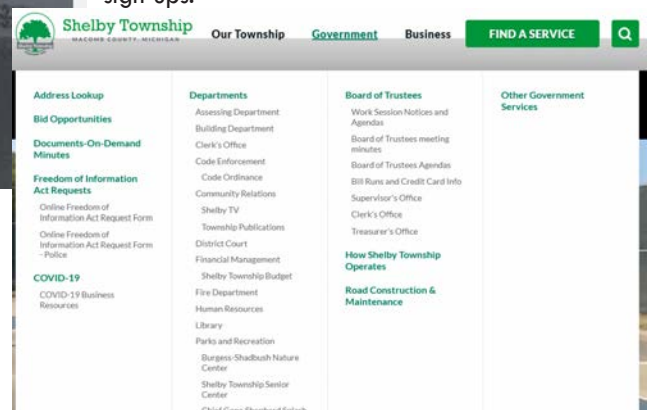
sign-ups.

Shelby Township
MACOMB COUNTY, MICHIGAN

Our Township
Government
Business
FIND A SERVICE

Address Lookup
Bid Opportunities
Documents-On-Demand Minutes
Freedom of Information Act Requests
Online Freedom of Information Act Request Form
Online Freedom of Information Act Request Form - Police
COVID-19
COVID-19 Business Resources

Departments
Assessing Department
Building Department
Clerk's Office
Code Enforcement
Code Ordinance
Community Relations
Shelby TV
Township Publications
District Court
Financial Management
Shelby Township Budget
Fire Department
Human Resources
Library
Parks and Recreation
Burgess-Shadbush Nature Center
Shelby Township Senior Center
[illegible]

Board of Trustees
Work Session Notices and Agendas
Board of Trustees meeting minutes
Board of Trustees Agendas
Bill Runs and Credit Card Info
Supervisor's Office
Clerk's Office
Treasurer's Office
How Shelby Township Operates
Road Construction & Maintenance

Other Government Services